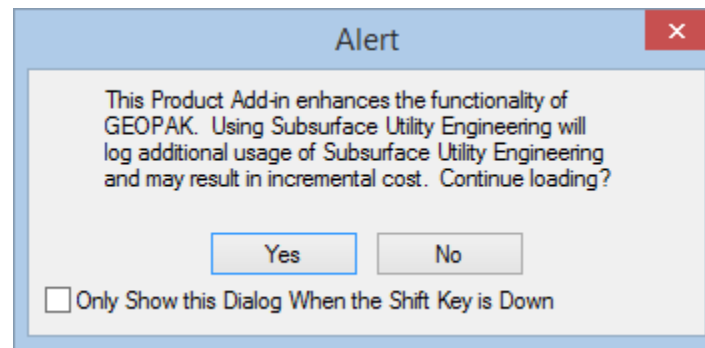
Alert

×

This Product Add-in enhances the functionality of GEOPAK. Using Subsurface Utility Engineering will log additional usage of Subsurface Utility Engineering and may result in incremental cost. Continue loading?

Yes

No

Only Show this Dialog When the Shift Key is Down